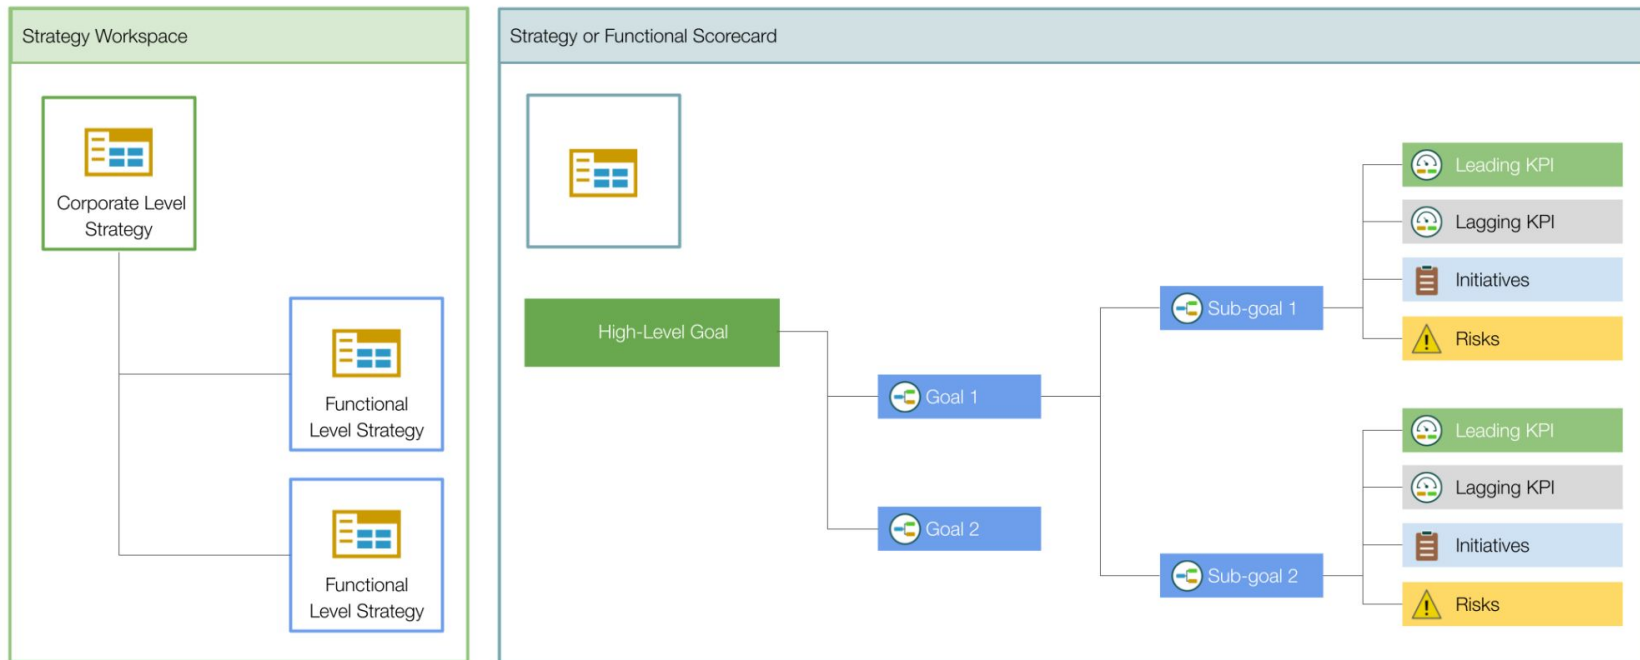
Strategy Workspace

Corporate Level Strategy

Functional Level Strategy

Functional Level Strategy

Strategy or Functional Scorecard

High-Level Goal

Goal 1

Goal 2

Sub-goal 1

Sub-goal 2

Leading KPI

Lagging KPI

Initiatives

Risks

Leading KPI

Lagging KPI

Initiatives

Risks